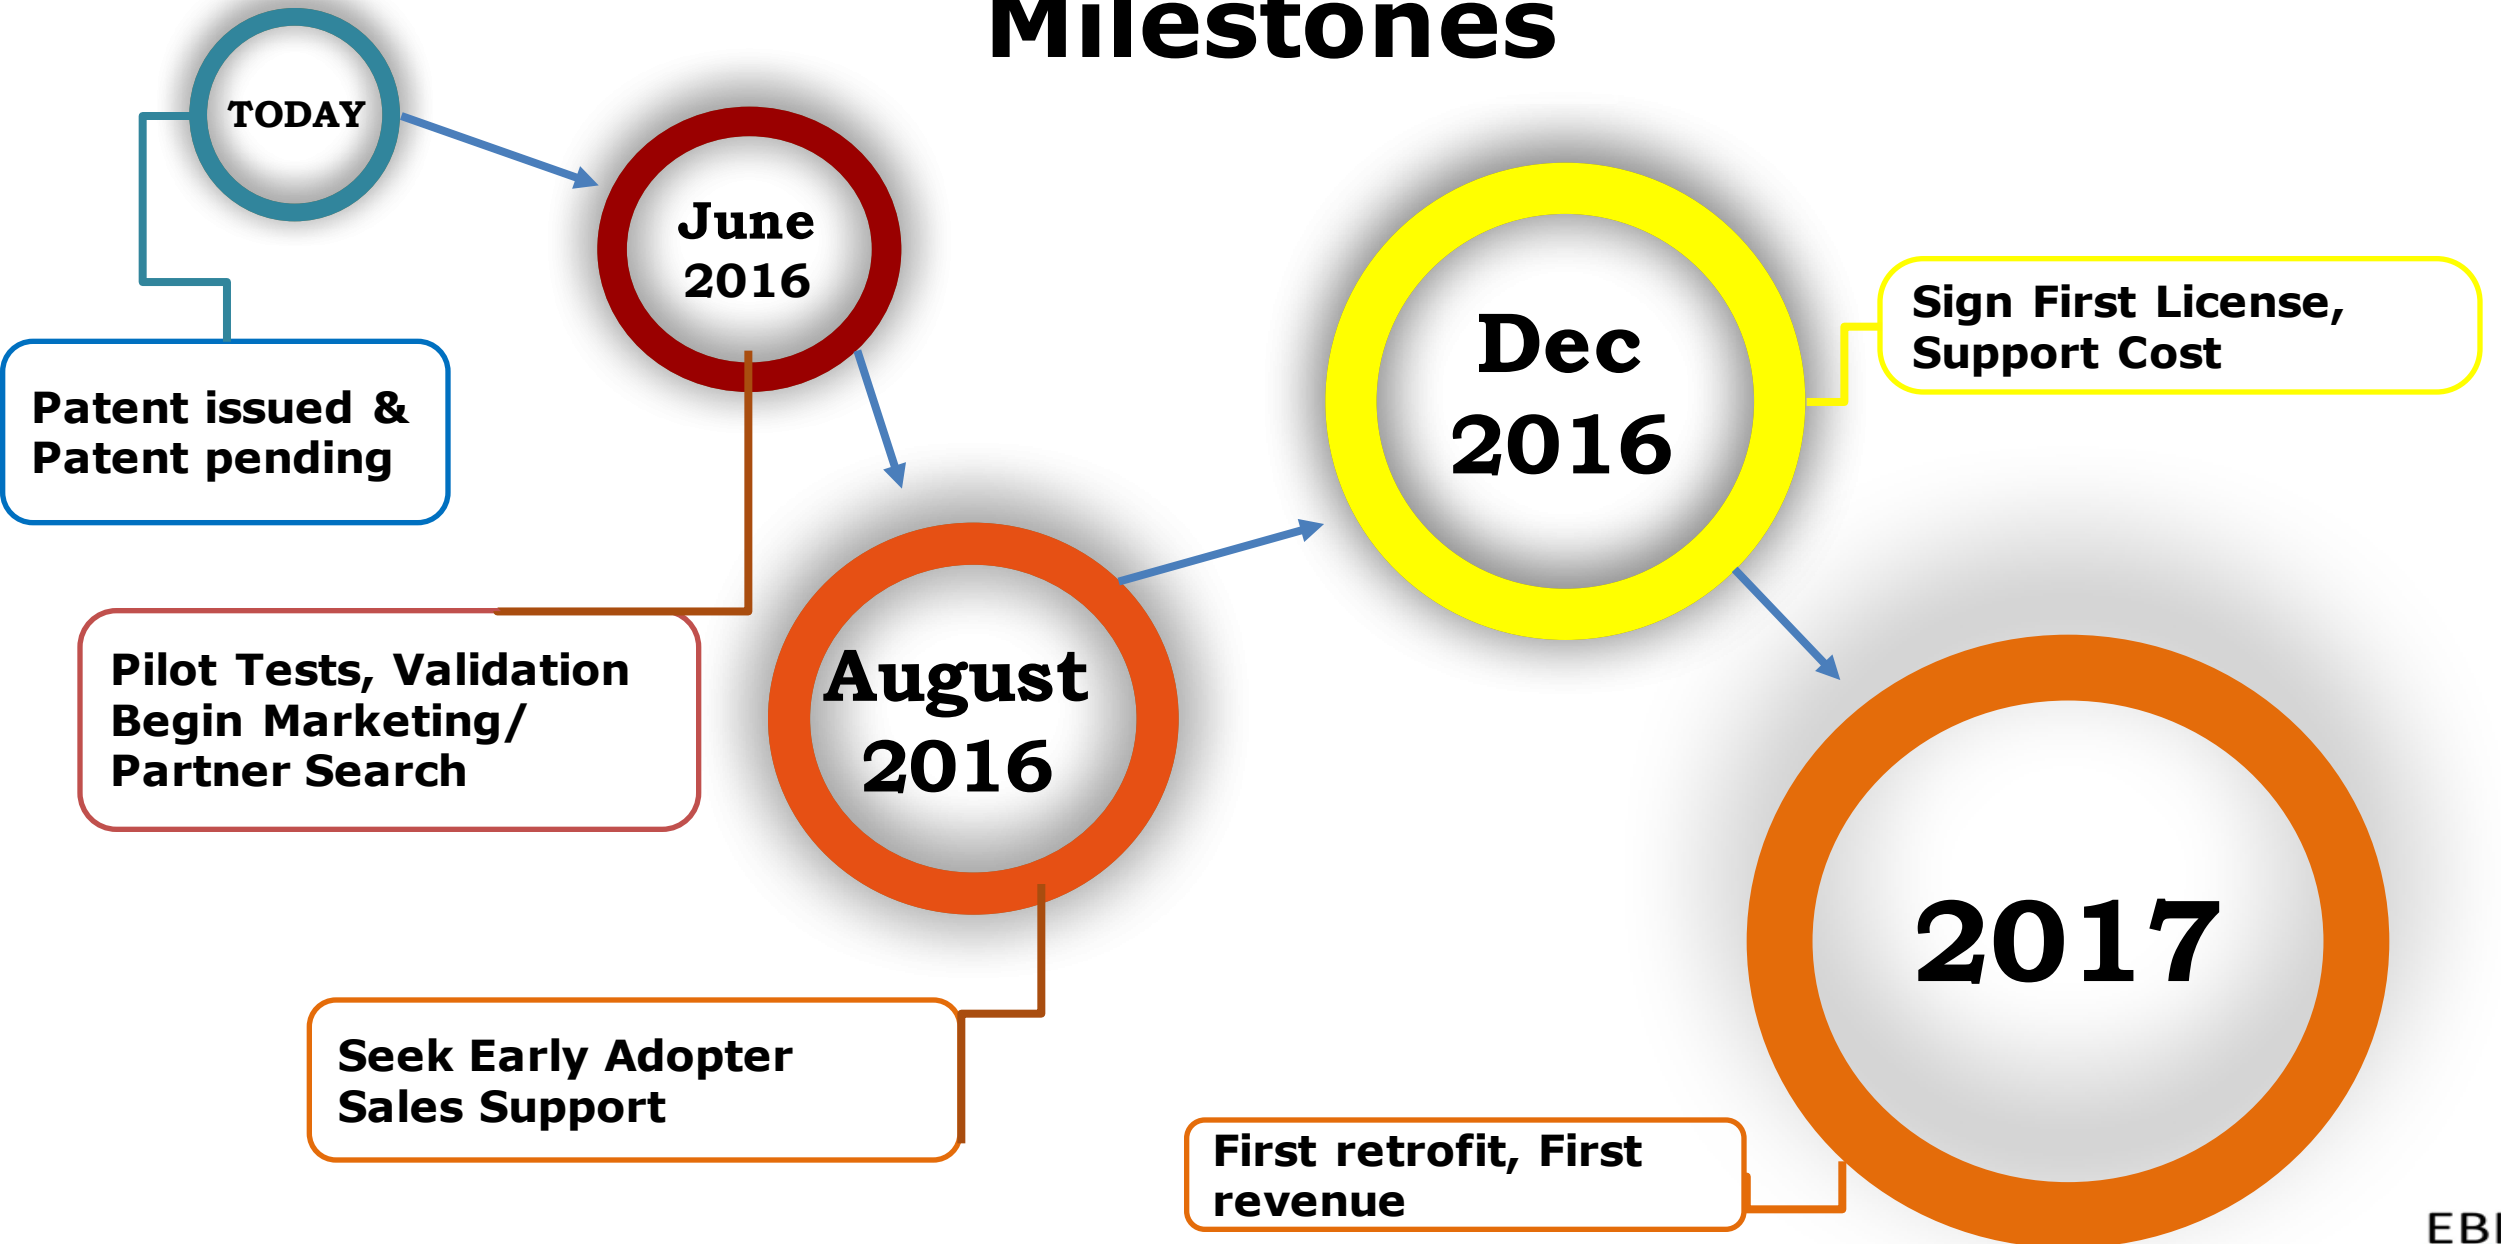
Milestones

TODAY

Patent issued &
Patent pending

June
2016

Pilot Tests, Validation
Begin Marketing/
Partner Search

August
2016

Seek Early Adopter
Sales Support

Dec
2016

Sign First License,
Support Cost

2017

First retrofit, First
revenue

EBI